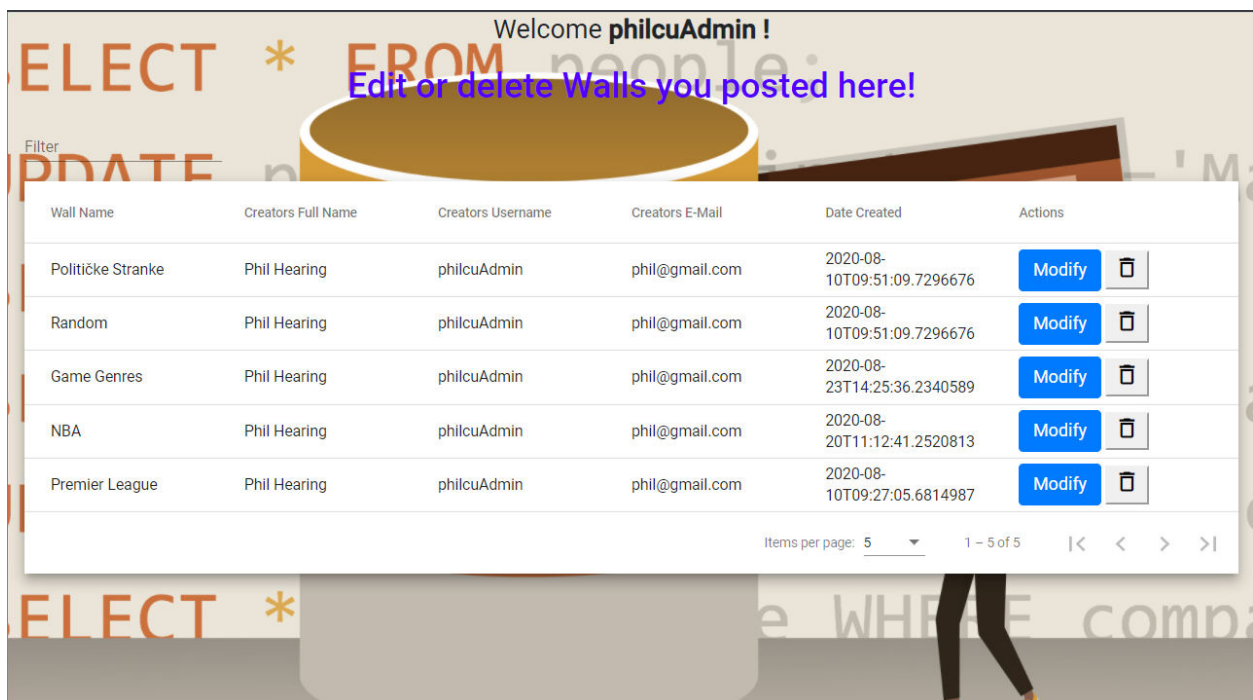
Welcome **philcuAdmin !**

ELECT * FROM people;

Edit or delete Walls you posted here!

Filter

PDATE

| Wall Name | Creators Full Name | Creators Username | Creators E-Mail | Date Created | Actions |
|---|---|---|---|---|---|
| Političke Stranke | Phil Hearing | philcuAdmin | phil@gmail.com | 2020-08-10T09:51:09.7296676 | Modify |
| Random | Phil Hearing | philcuAdmin | phil@gmail.com | 2020-08-10T09:51:09.7296676 | Modify |
| Game Genres | Phil Hearing | philcuAdmin | phil@gmail.com | 2020-08-23T14:25:36.2340589 | Modify |
| NBA | Phil Hearing | philcuAdmin | phil@gmail.com | 2020-08-20T11:12:41.2520813 | Modify |
| Premier League | Phil Hearing | philcuAdmin | phil@gmail.com | 2020-08-10T09:27:05.6814987 | Modify |

Items per page: 5 1 – 5 of 5

ELECT * e WHERE compa